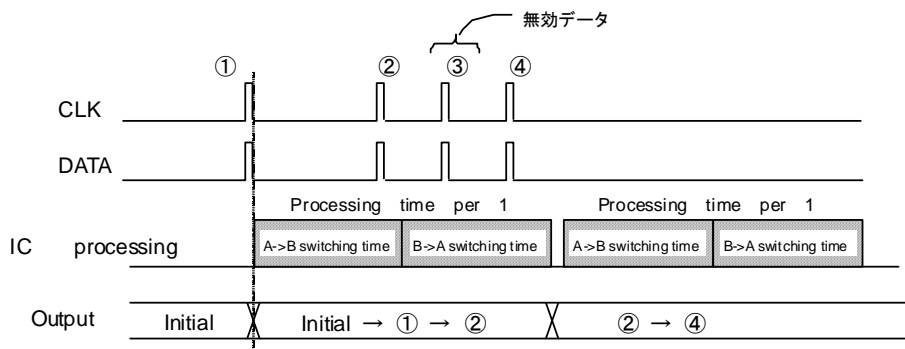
無効データ

①

②

③

④

CLK

DATA

Processing time per 1

Processing time per 1

IC processing

A->B switching time

B->A switching time

A->B switching time

B->A switching time

Output

Initial

Initial → ① → ②

② → ④